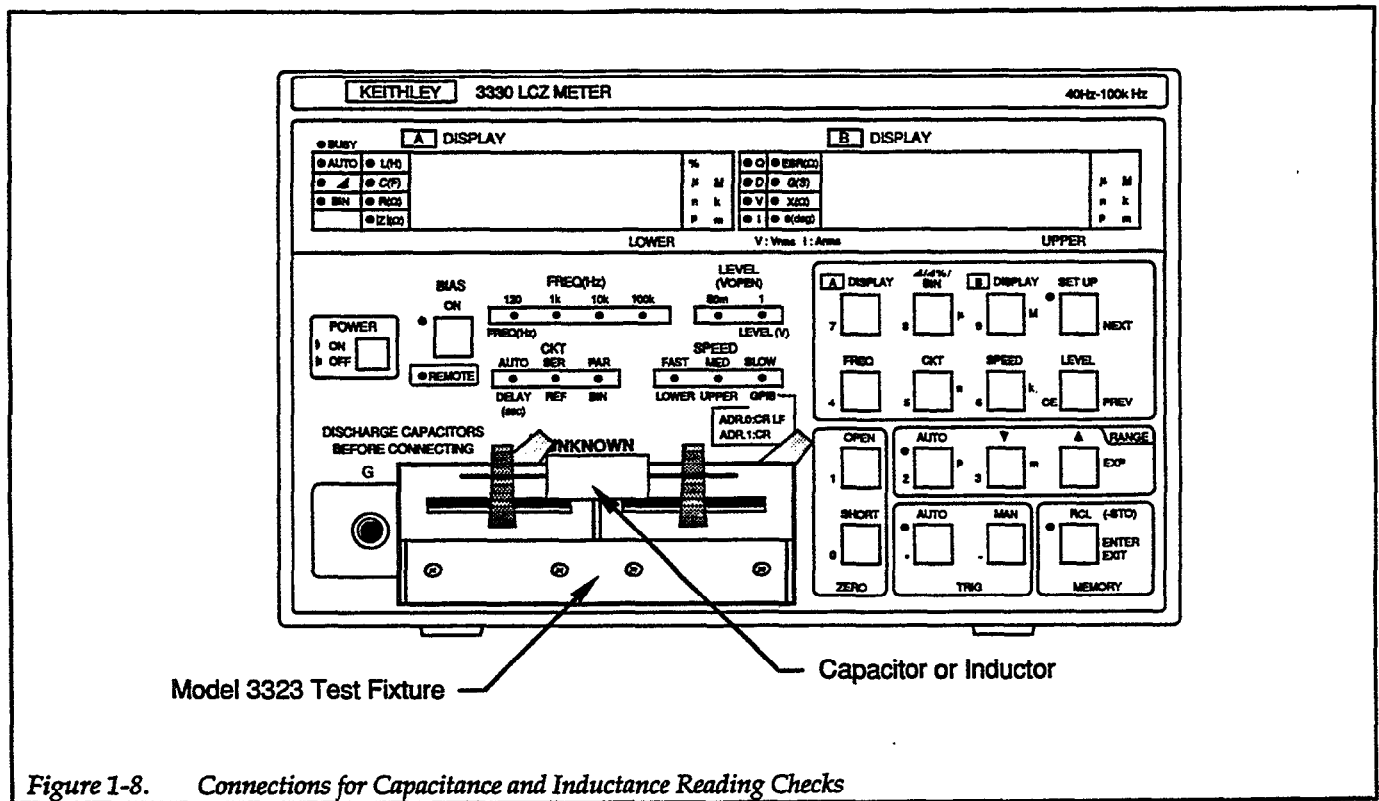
KEITHLEY 3330 LCZ METER

40Hz-100k Hz

A DISPLAY

B DISPLAY

BUSY

AUTO

L(H)

C(F)

BIN

R(Ω)

|Z|(Ω)

%

μ M

n k

p m

O

ESR(Ω)

D

Q(S)

V

X(Ω)

I

θ(deg)

μ M

n k

p m

LOWER

V: Vrms I: Arms

UPPER

BIAS

ON

REMOTE

POWER

ON

OFF

FREQ(Hz)

120 1k 10k 100k

FREQ(Hz)

LEVEL (VOPEN)

50m 1

LEVEL (V)

CKT

AUTO SER PAR

DELAY (sec) REF BIN

SPEED

FAST MED SLOW

LOWER UPPER GPIB

ADR.0:CR LF

ADR.1:CR

A DISPLAY

Δ/Δ%/ BIN

B DISPLAY

SET UP

7

8 μ

9 M

NEXT

FREQ

CKT

SPEED

LEVEL

4

5 n

6 k

CE

PREV

DISCHARGE CAPACITORS BEFORE CONNECTING

G

UNKNOWN

OPEN

1

AUTO

▼

▲

RANGE

2 p

3 m

EXP

SHORT

0

ZERO

AUTO

MAN

.

-

TRIG

RCL (-STO)

ENTER EXIT

MEMORY

Capacitor or Inductor

Model 3323 Test Fixture

Figure 1-8. Connections for Capacitance and Inductance Reading Checks